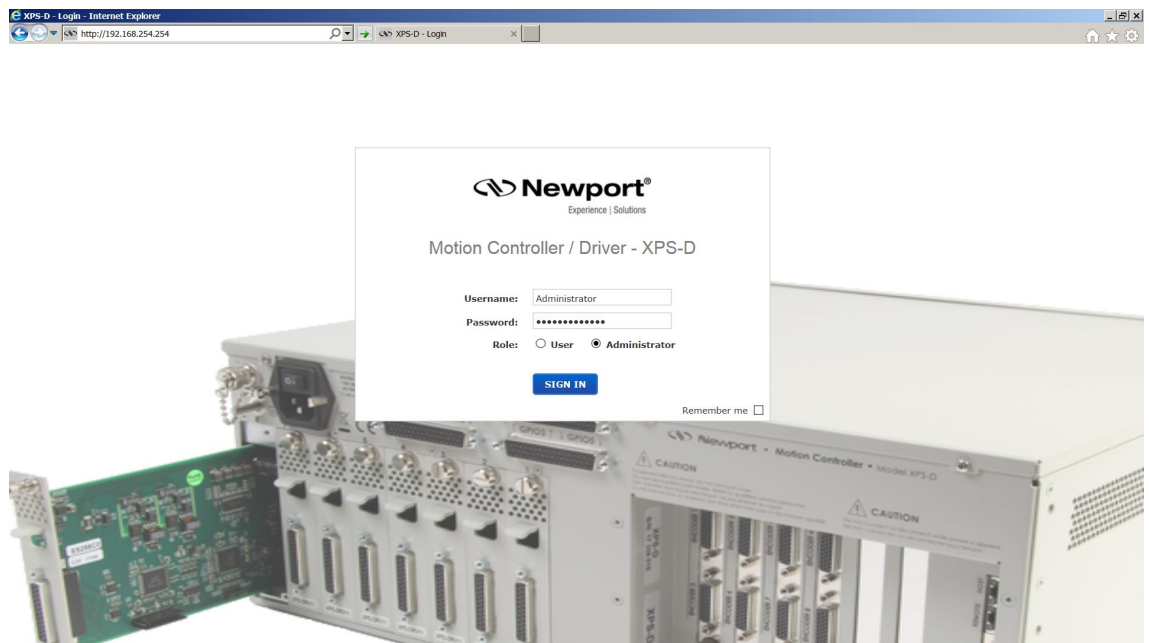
XPS-D - Login - Internet Explorer

http://192.168.254.254

XPS-D - Login

Newport®
Experience | Solutions

Motion Controller / Driver - XPS-D

Username: Administrator
Password: •••••••••••••
Role: User Administrator

SIGN IN

Remember me

GPIO3 GPIO5

Newport • Motion Controller • Model XPS-D

CAUTION

CAUTION

XPS-D